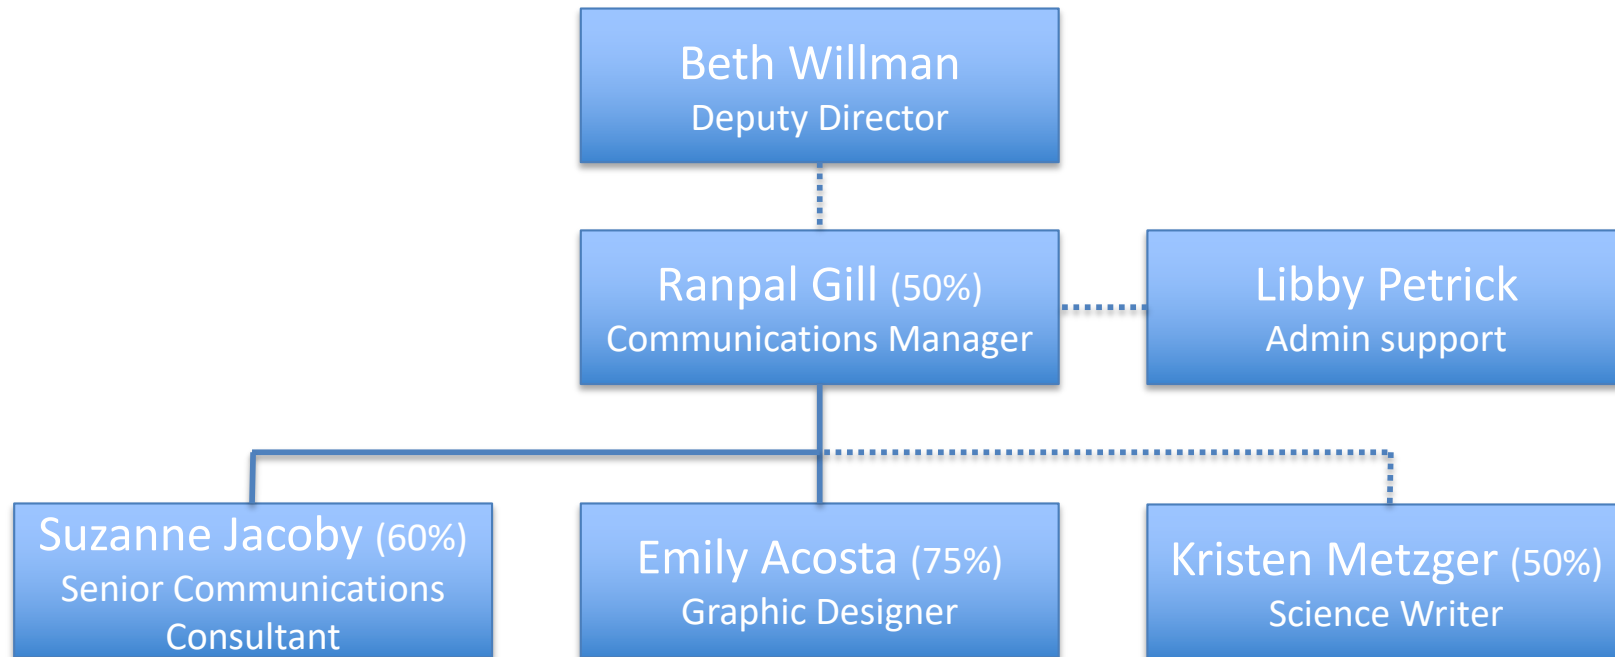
Beth Willman
Deputy Director

Ranpal Gill (50%)
Communications Manager

Libby Petrick
Admin support

Suzanne Jacoby (60%)
Senior Communications Consultant

Emily Acosta (75%)
Graphic Designer

Kristen Metzger (50%)
Science Writer